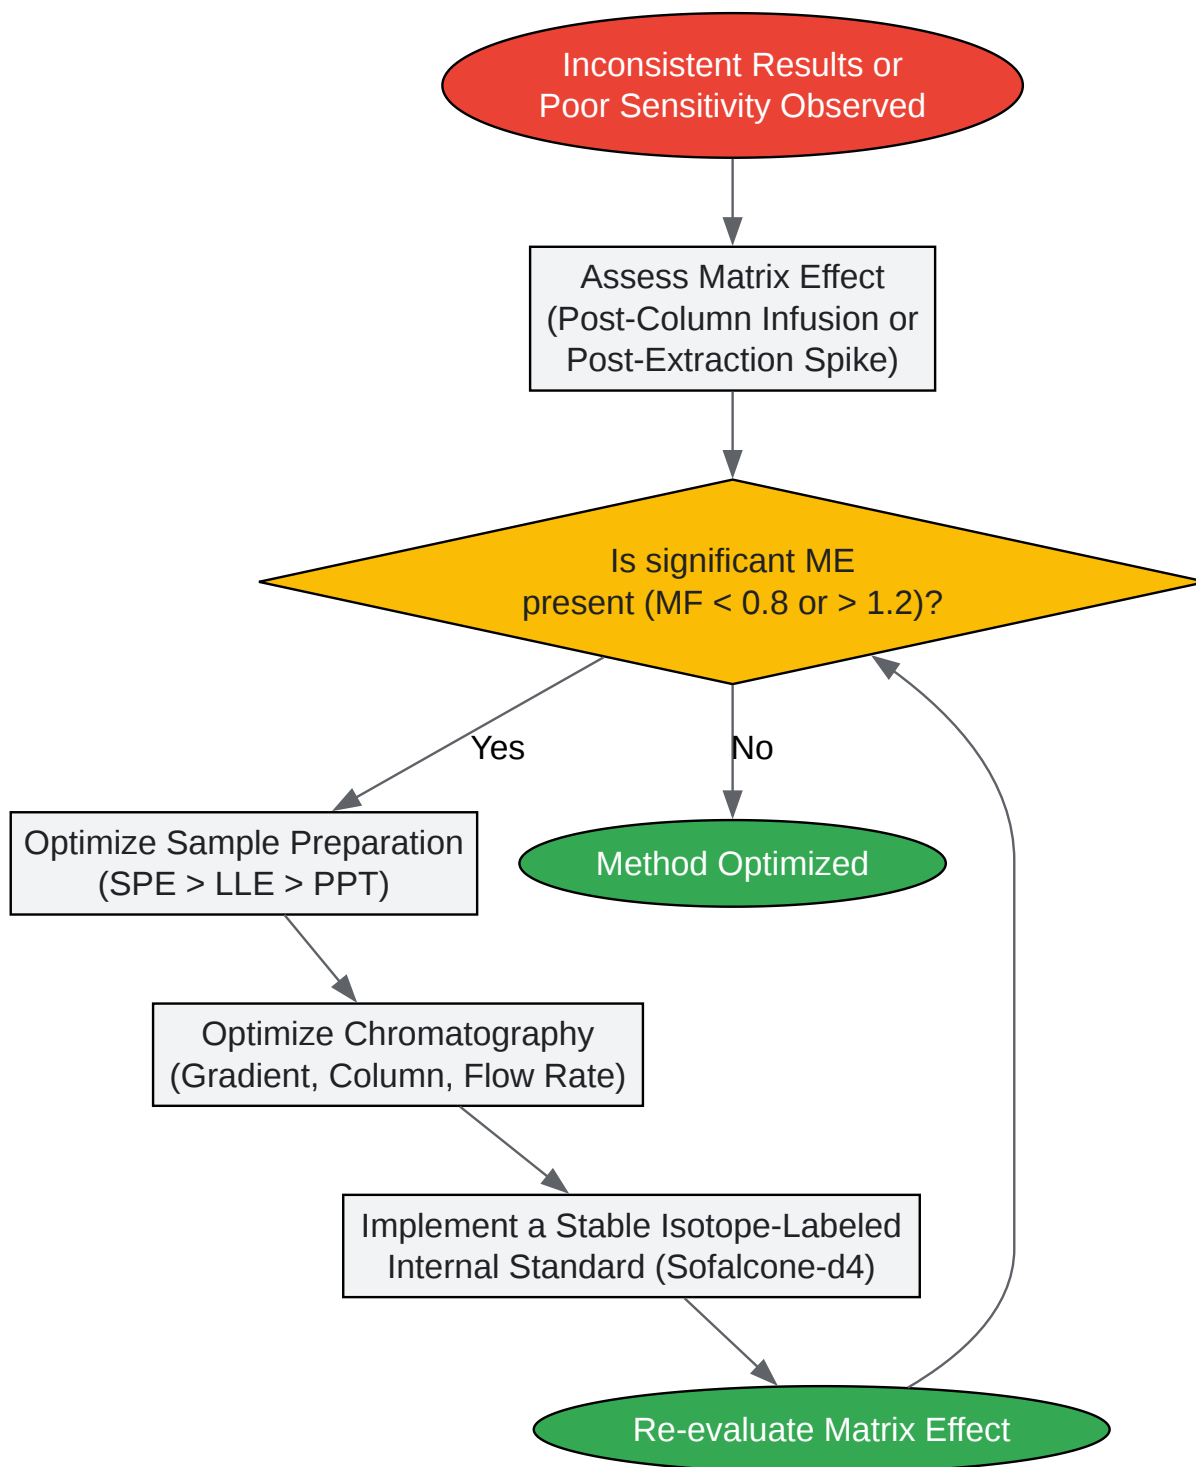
Inconsistent Results or Poor Sensitivity Observed

Assess Matrix Effect (Post-Column Infusion or Post-Extraction Spike)

Is significant ME present (MF < 0.8 or > 1.2)?

Yes

No

Optimize Sample Preparation (SPE > LLE > PPT)

Method Optimized

Optimize Chromatography (Gradient, Column, Flow Rate)

Implement a Stable Isotope-Labeled Internal Standard (Sofalcone-d4)

Re-evaluate Matrix Effect